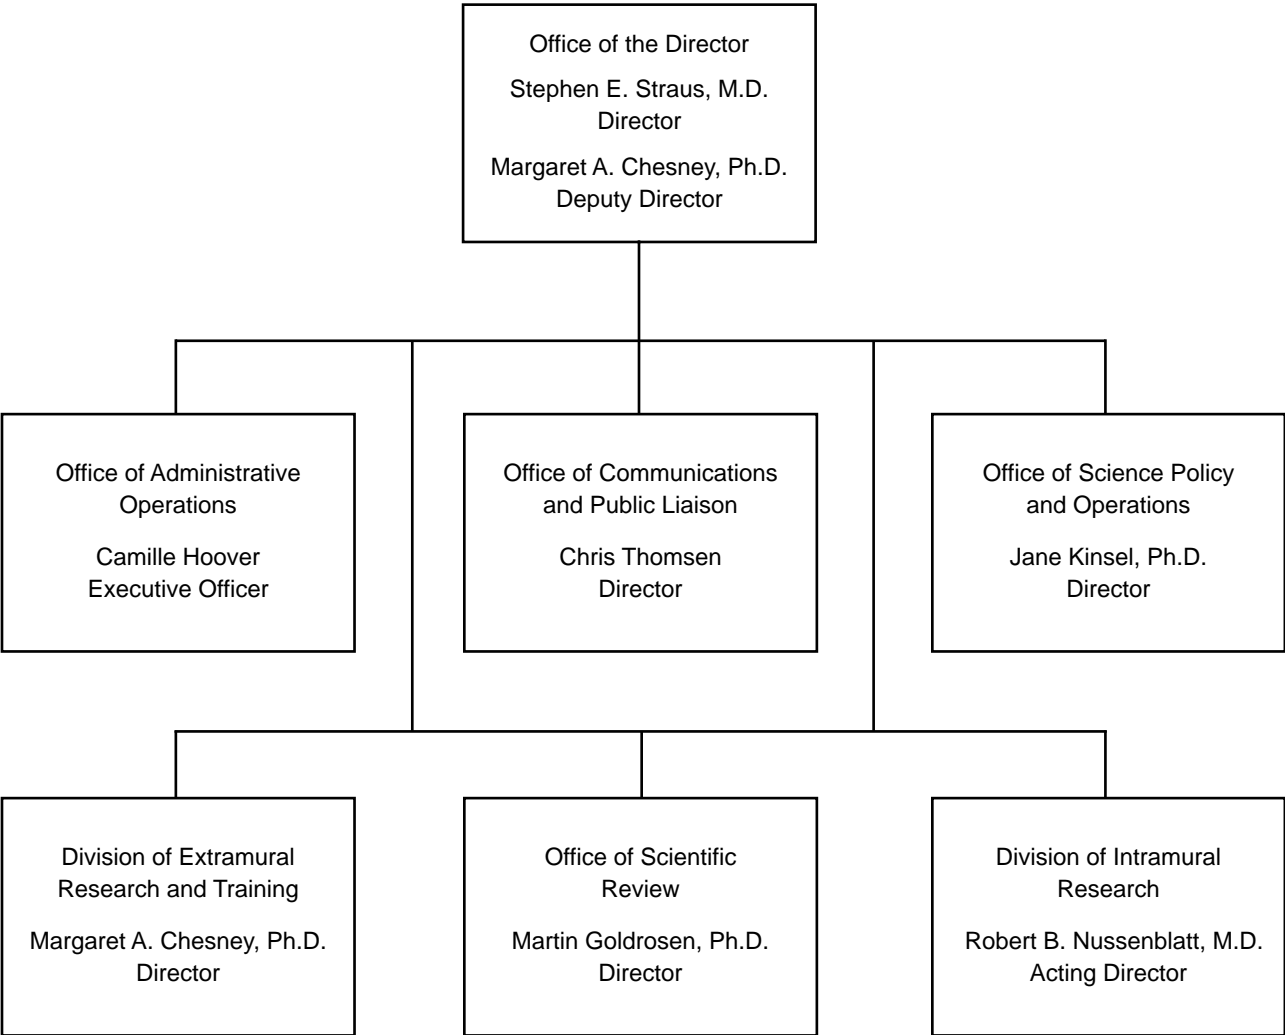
Office of the Director

Stephen E. Straus, M.D.
Director

Margaret A. Chesney, Ph.D.
Deputy Director

Office of Administrative Operations

Camille Hoover
Executive Officer

Office of Communications and Public Liaison

Chris Thomsen
Director

Office of Science Policy and Operations

Jane Kinsel, Ph.D.
Director

Division of Extramural Research and Training

Margaret A. Chesney, Ph.D.
Director

Office of Scientific Review

Martin Goldrosen, Ph.D.
Director

Division of Intramural Research

Robert B. Nussenblatt, M.D.
Acting Director